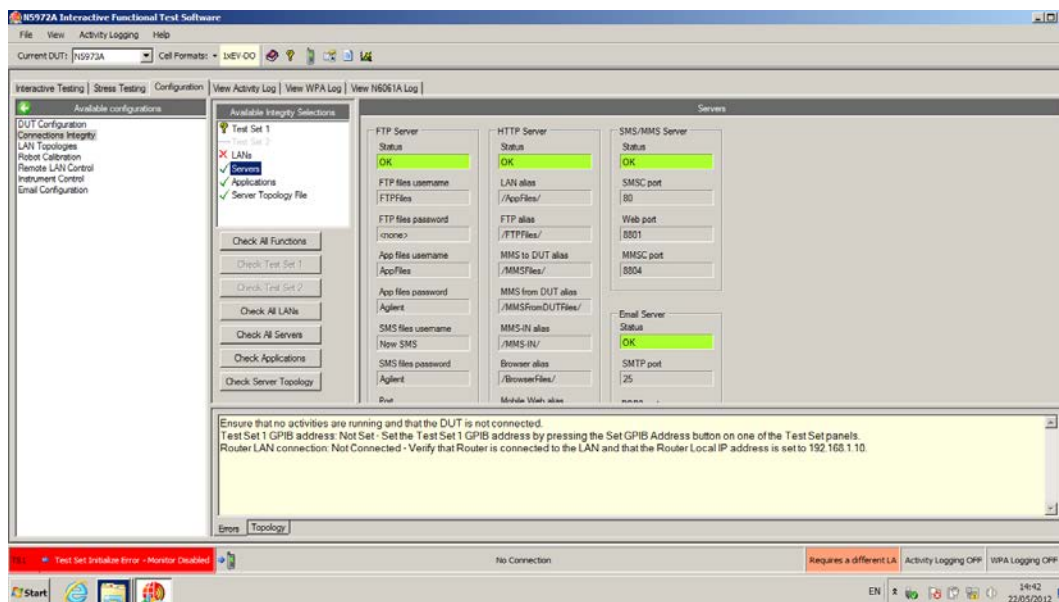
N5972A Interactive Functional Test Software

File View Activity Logging Help

Current DUT: N5973A Cell Formats: 1xEV-DO

Interactive Testing | Stress Testing | Configuration | View Activity Log | View WPA Log | View N6061A Log

Available configurations

DUT Configuration
Connections Integrity
LAN Topologies
Robot Calibration
Remote LAN Control
Instrument Control
Email Configuration

Available Integrity Selections

Test Set 1
Test Set 2
LANs
Servers
Applications
Server Topology File

Check All Functions
Check Test Set 1
Check Test Set 2
Check All LANs
Check All Servers
Check Applications
Check Server Topology

Servers

FTP Server
Status
OK
FTP files username
FTPFiles
FTP files password
<none>
App files username
AppFiles
App files password
Agilent
SMS files username
Now SMS
SMS files password
Agilent
Port

HTTP Server
Status
OK
LAN alias
/AppFiles/
FTP alias
/FTPFiles/
MMS to DUT alias
/MMSFiles/
MMS from DUT alias
/MMSFromDUTFiles/
MMS-IN alias
/MMS-IN/
Browser alias
/BrowserFiles/
Mobile Web alias

SMS/MMS Server
Status
OK
SMSC port
80
Web port
8801
MMSC port
8804

Email Server
Status
OK
SMTP port
25

Ensure that no activities are running and that the DUT is not connected.
Test Set 1 GPIB address: Not Set - Set the Test Set 1 GPIB address by pressing the Set GPIB Address button on one of the Test Set panels.
Router LAN connection: Not Connected - Verify that Router is connected to the LAN and that the Router Local IP address is set to 192.168.1.10.

Errors | Topology

Test Set Initialize Error - Monitor Disabled | No Connection | Requires a different LA | Activity Logging OFF | WPA Logging OFF

Start

EN 14:42 22/05/2012